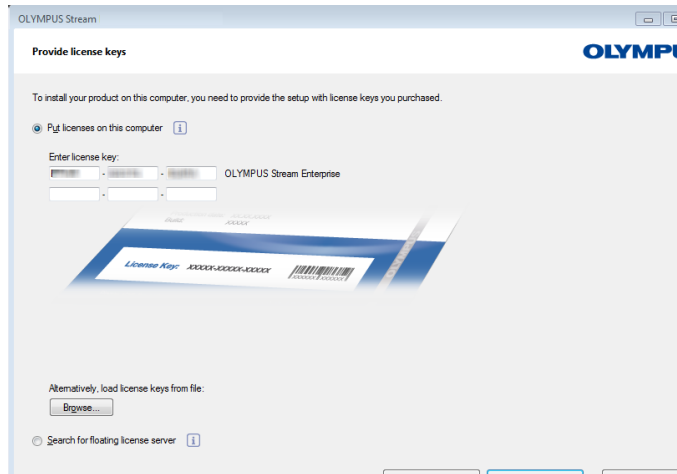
OLYMPUS Stream

Provide license keys

OLYMPU

To install your product on this computer, you need to provide the setup with license keys you purchased.

Put licenses on this computer

Enter license key:

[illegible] - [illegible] - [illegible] OLYMPUS Stream Enterprise

- -

Serial: XXXXXX-XXXXXX
XXXXX

License Key: XXXXX-XXXXX-XXXXX

XXXXXXX XXXXXX

Alternatively, load license keys from file:

Browse...

Search for floating license server